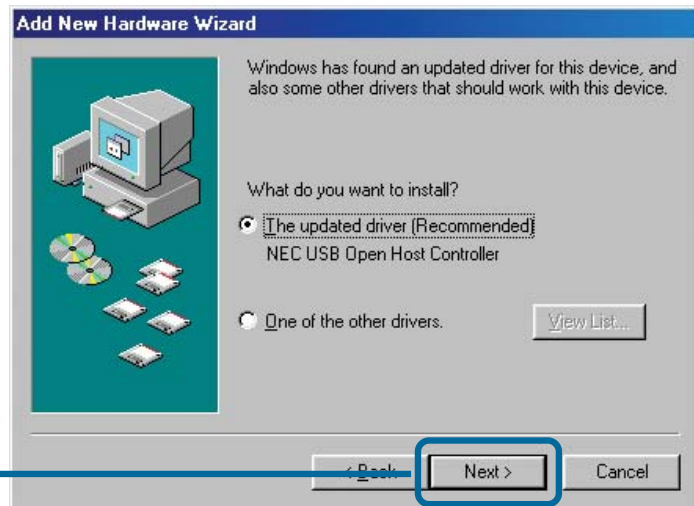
Add New Hardware Wizard

Windows has found an updated driver for this device, and also some other drivers that should work with this device.

What do you want to install?

The updated driver (Recommended)
NEC USB Open Host Controller

One of the other drivers.

View List...

< Back

Next >

Cancel